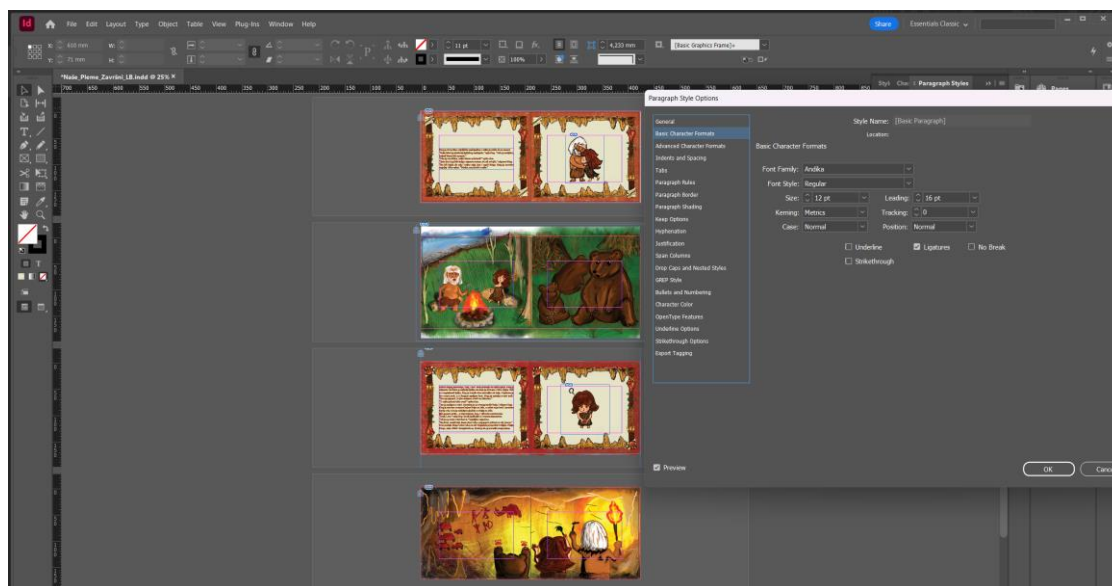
Id File Edit Layout Type Object Table View Plug-ins Window Help

Share Essentials Classic

X: 650 mm W:
Y: 75 mm H:

11 pt
100%
4,233 mm
[Basic Graphics Frame]+

*Naše_Pleme_Završni_LB.indd @ 25% ×

Styl Cha Paragraph Styles
Pages

Paragraph Style Options

General
Basic Character Formats
Advanced Character Formats
Indents and Spacing
Tabs
Paragraph Rules
Paragraph Border
Paragraph Shading
Keep Options
Hyphenation
Justification
Span Columns
Drop Caps and Nested Styles
GREP Style
Bullets and Numbering
Character Color
OpenType Features
Underline Options
Strikethrough Options
Export Tagging

Style Name: [Basic Paragraph]
Location:

Basic Character Formats

Font Family: Andika
Font Style: Regular
Size: 12 pt
Leading: 16 pt
Kerning: Metrics
Tracking: 0
Case: Normal
Position: Normal

Underline
Ligatures
No Break
Strikethrough

Preview

OK
Cancel